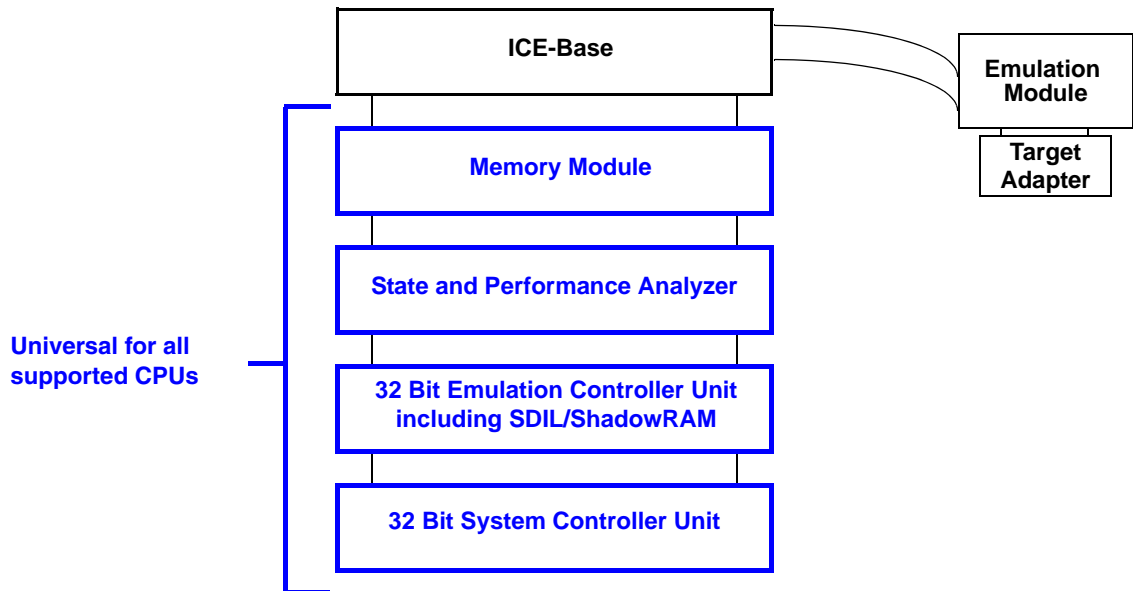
ICE-Base

Emulation Module

Target Adapter

Memory Module

State and Performance Analyzer

Universal for all supported CPUs

32 Bit Emulation Controller Unit including SDIL/ShadowRAM

32 Bit System Controller Unit